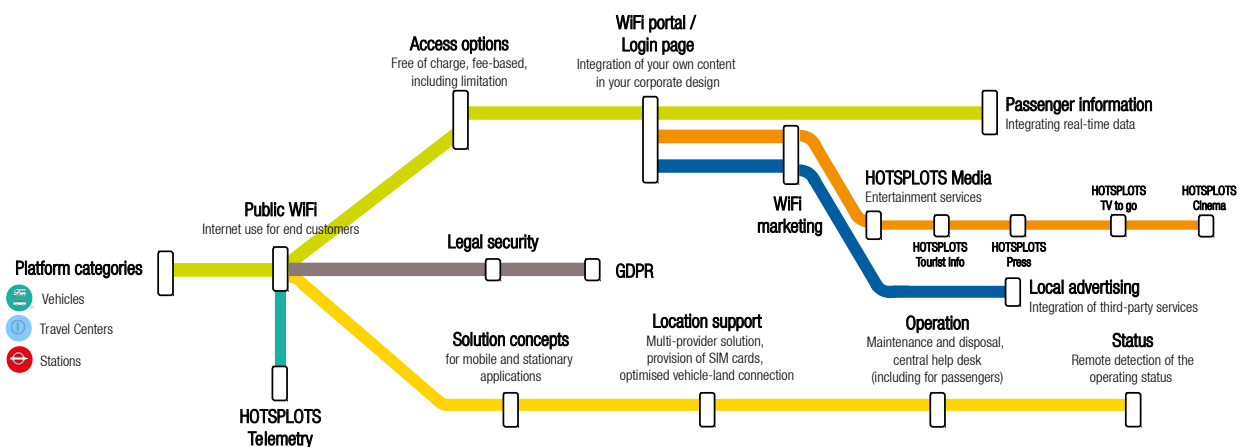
WiFi portal / Login page
Integration of your own content in your corporate design

Access options
Free of charge, fee-based, including limitation

Passenger information
Integrating real-time data

HOTSPLOTS Media
Entertainment services

WiFi marketing

HOTSPLOTS TV to go

HOTSPLOTS Cinema

HOTSPLOTS Tourist info

HOTSPLOTS Press

Public WiFi
Internet use for end customers

Legal security

GDPR

Platform categories

Vehicles

Travel Centers

Stations

Local advertising
Integration of third-party services

Solution concepts
for mobile and stationary applications

Location support
Multi-provider solution, provision of SIM cards, optimised vehicle-land connection

Operation
Maintenance and disposal, central help desk (including for passengers)

Status
Remote detection of the operating status

HOTSPLOTS Telemetry